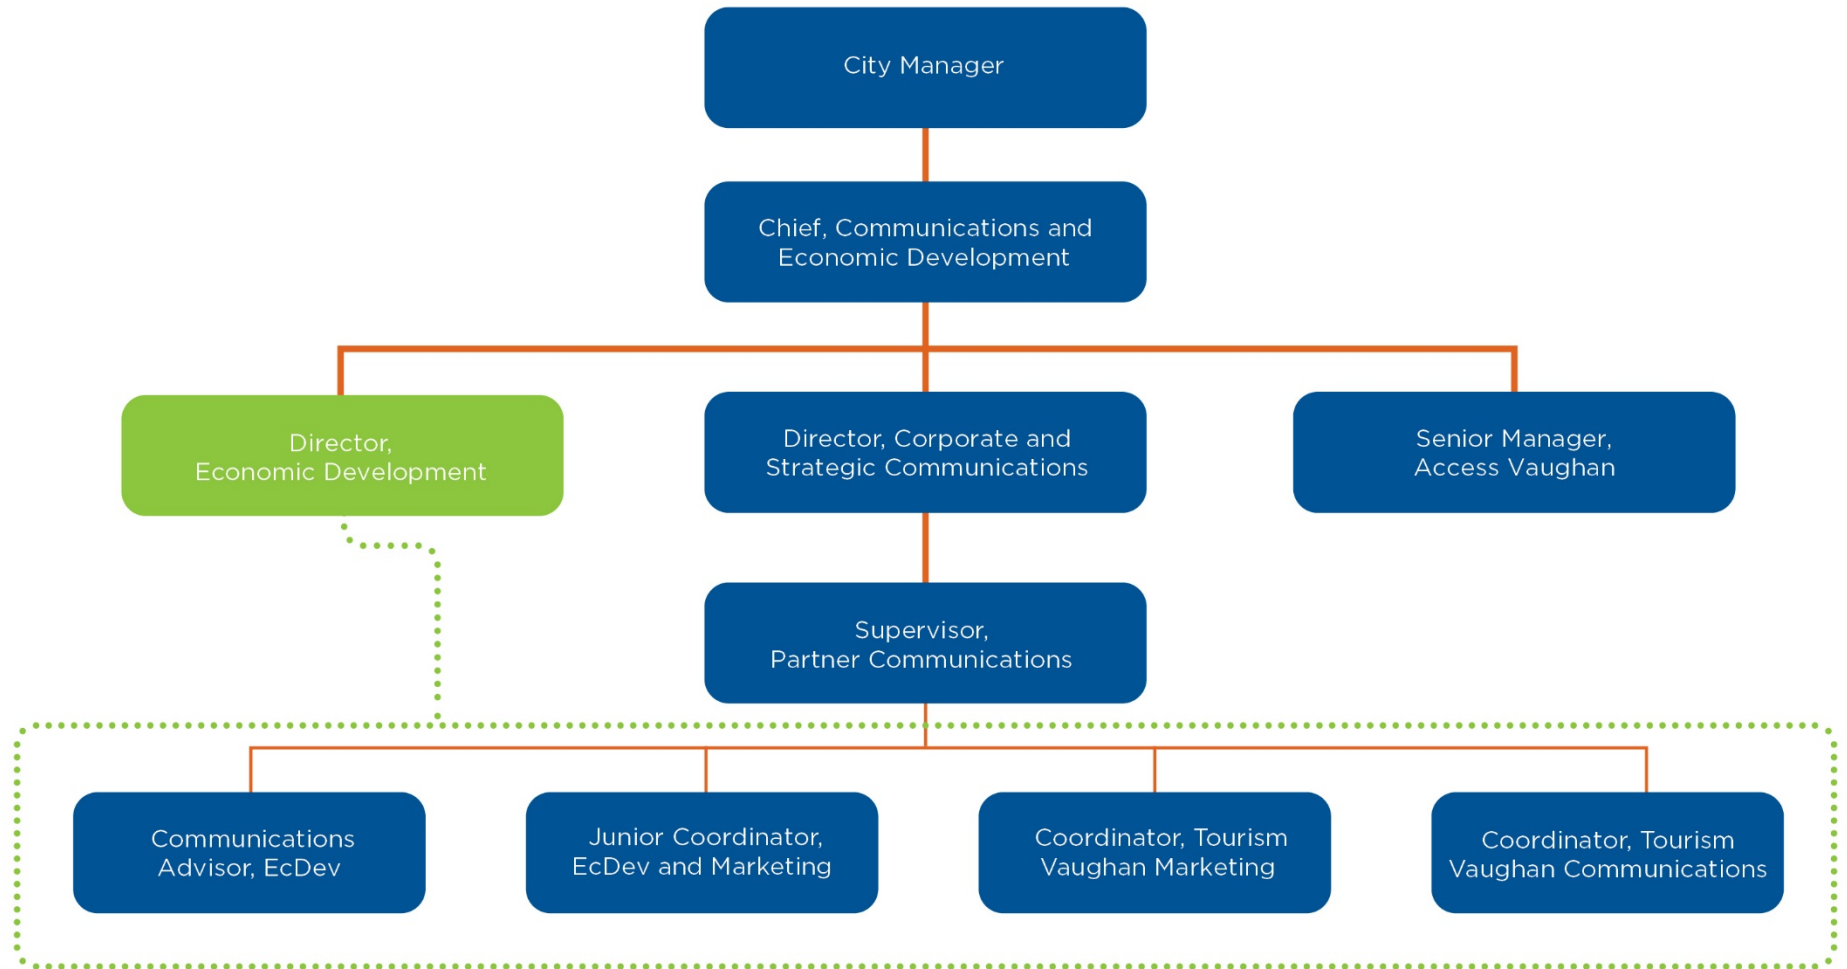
City Manager

Chief, Communications and Economic Development

Director, Economic Development

Director, Corporate and Strategic Communications

Senior Manager, Access Vaughan

Supervisor, Partner Communications

Communications Advisor, EcDev

Junior Coordinator, EcDev and Marketing

Coordinator, Tourism Vaughan Marketing

Coordinator, Tourism Vaughan Communications